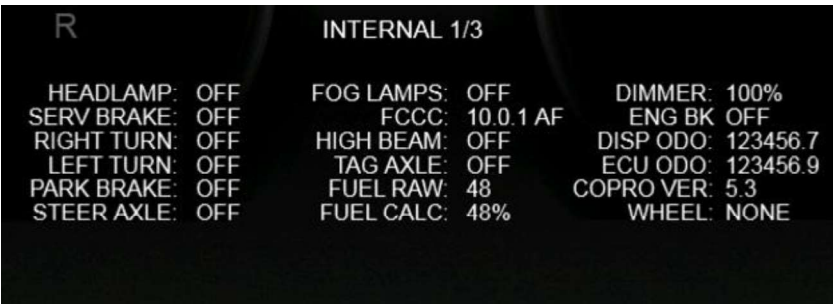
R

INTERNAL 1/3

HEADLAMP: OFF
SERV BRAKE: OFF
RIGHT TURN: OFF
LEFT TURN: OFF
PARK BRAKE: OFF
STEER AXLE: OFF

FOG LAMPS: OFF
FCCC: 10.0.1 AF
HIGH BEAM: OFF
TAG AXLE: OFF
FUEL RAW: 48
FUEL CALC: 48%

DIMMER: 100%
ENG BK OFF
DISP ODO: 123456.7
ECU ODO: 123456.9
COPRO VER: 5.3
WHEEL: NONE